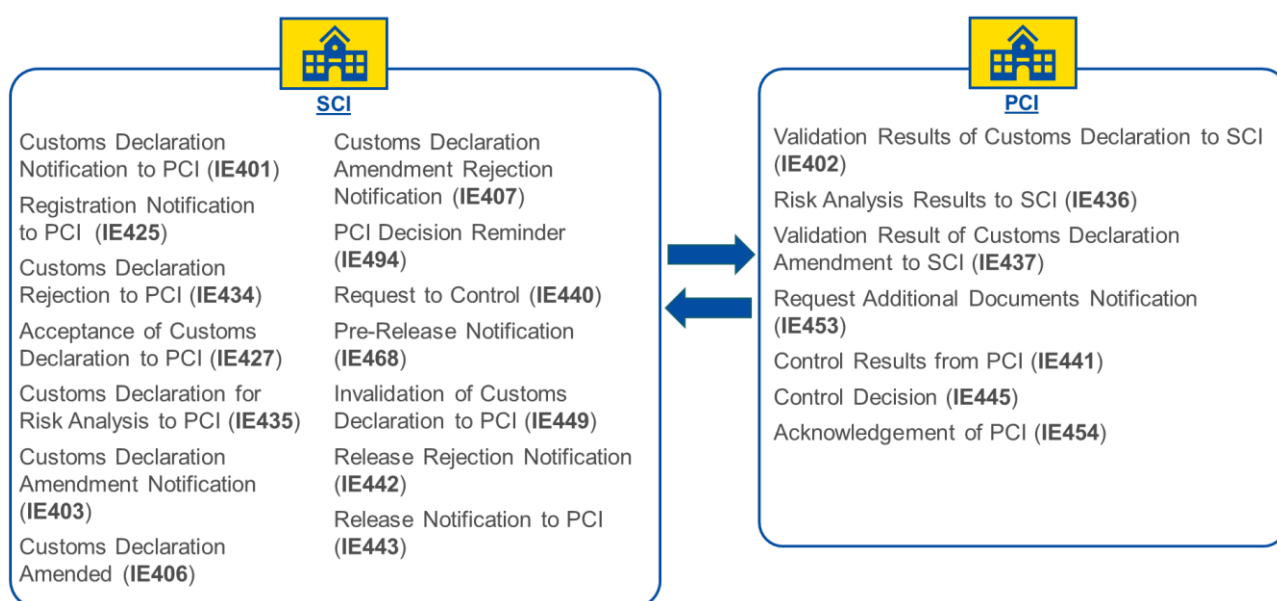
SCI

Customs Declaration Notification to PCI (**IE401**)

Registration Notification to PCI (**IE425**)

Customs Declaration Rejection to PCI (**IE434**)

Acceptance of Customs Declaration to PCI (**IE427**)

Customs Declaration for Risk Analysis to PCI (**IE435**)

Customs Declaration Amendment Notification (**IE403**)

Customs Declaration Amended (**IE406**)

Customs Declaration Amendment Rejection Notification (**IE407**)

PCI Decision Reminder (**IE494**)

Request to Control (**IE440**)

Pre-Release Notification (**IE468**)

Invalidation of Customs Declaration to PCI (**IE449**)

Release Rejection Notification (**IE442**)

Release Notification to PCI (**IE443**)

PCI

Validation Results of Customs Declaration to SCI (**IE402**)

Risk Analysis Results to SCI (**IE436**)

Validation Result of Customs Declaration Amendment to SCI (**IE437**)

Request Additional Documents Notification (**IE453**)

Control Results from PCI (**IE441**)

Control Decision (**IE445**)

Acknowledgement of PCI (**IE454**)